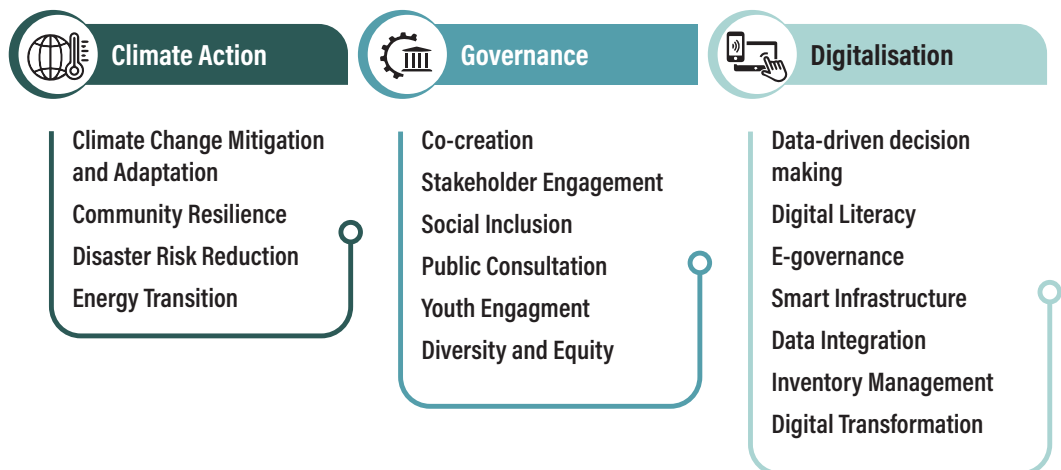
Climate Action

Climate Change Mitigation and Adaptation

Community Resilience

Disaster Risk Reduction

Energy Transition

Governance

Co-creation

Stakeholder Engagement

Social Inclusion

Public Consultation

Youth Engagment

Diversity and Equity

Digitalisation

Data-driven decision making

Digital Literacy

E-governance

Smart Infrastructure

Data Integration

Inventory Management

Digital Transformation